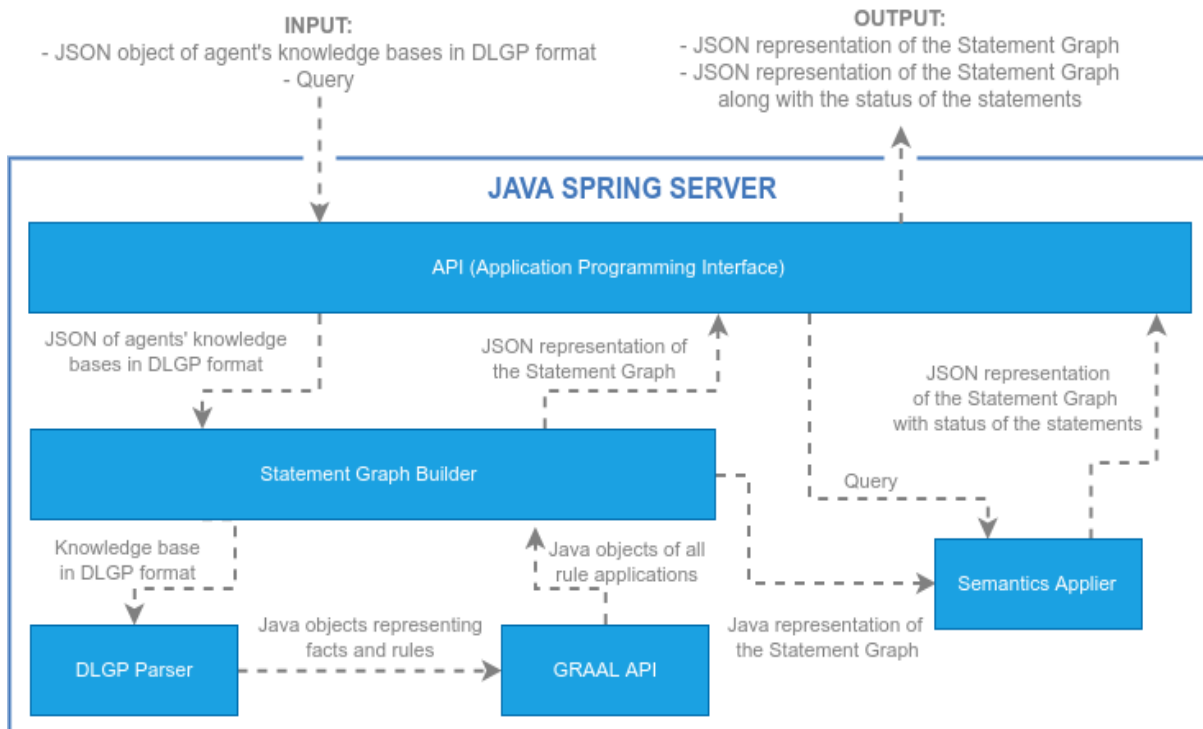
INPUT:
- JSON object of agent's knowledge bases in DLGP format
- Query

OUTPUT:
- JSON representation of the Statement Graph
- JSON representation of the Statement Graph along with the status of the statements

JAVA SPRING SERVER

API (Application Programming Interface)

JSON of agents' knowledge bases in DLGP format

JSON representation of the Statement Graph

JSON representation of the Statement Graph with status of the statements

Statement Graph Builder

Query

Knowledge base in DLGP format

Java objects of all rule applications

Semantics Applier

Java objects representing facts and rules

Java representation of the Statement Graph

DLGP Parser

GRAAL API